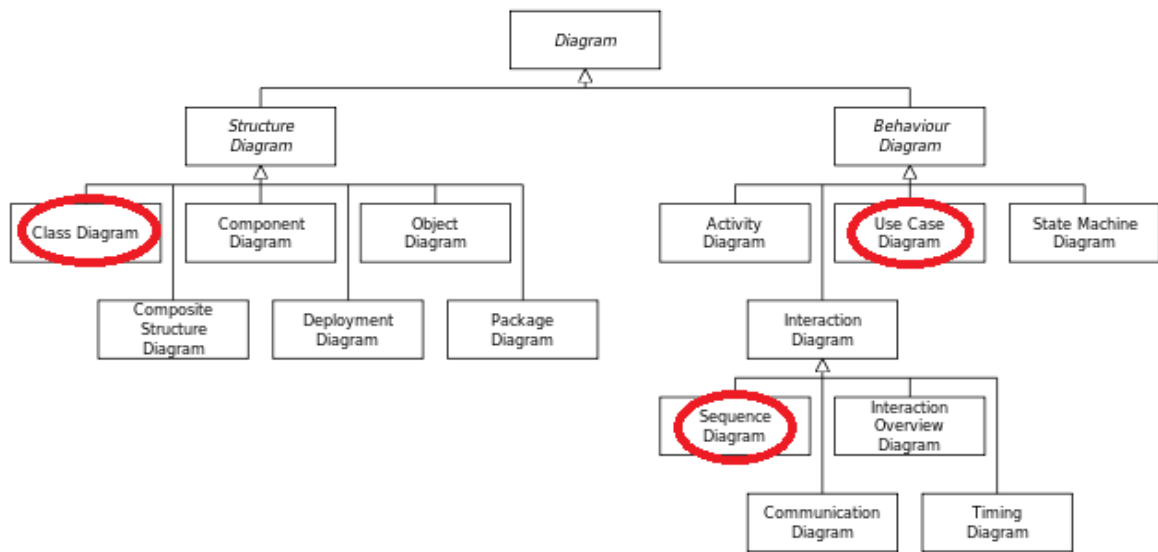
Diagram

Structure Diagram

Behaviour Diagram

Class Diagram

Component Diagram

Object Diagram

Composite Structure Diagram

Deployment Diagram

Package Diagram

Activity Diagram

Use Case Diagram

State Machine Diagram

Interaction Diagram

Sequence Diagram

Interaction Overview Diagram

Communication Diagram

Timing Diagram